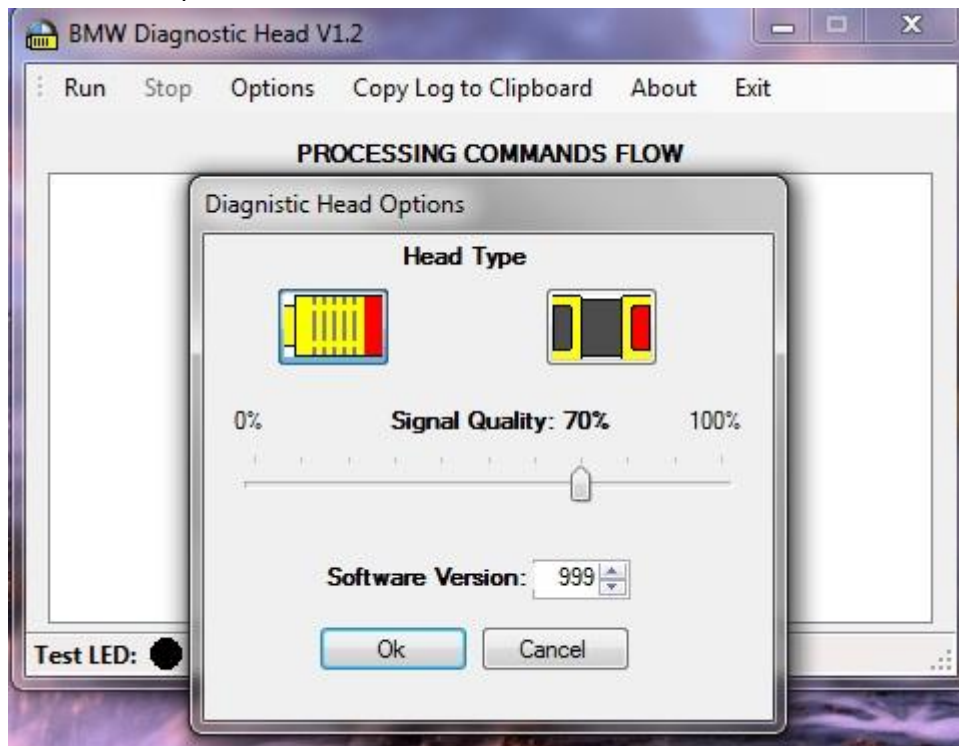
BMW Diagnostic Head V1.2

Run Stop Options Copy Log to Clipboard About Exit

PROCESSING COMMANDS FLOW

Diagnistic Head Options

Head Type

0% Signal Quality: 70% 100%

Software Version: 999

Ok Cancel

Test LED: